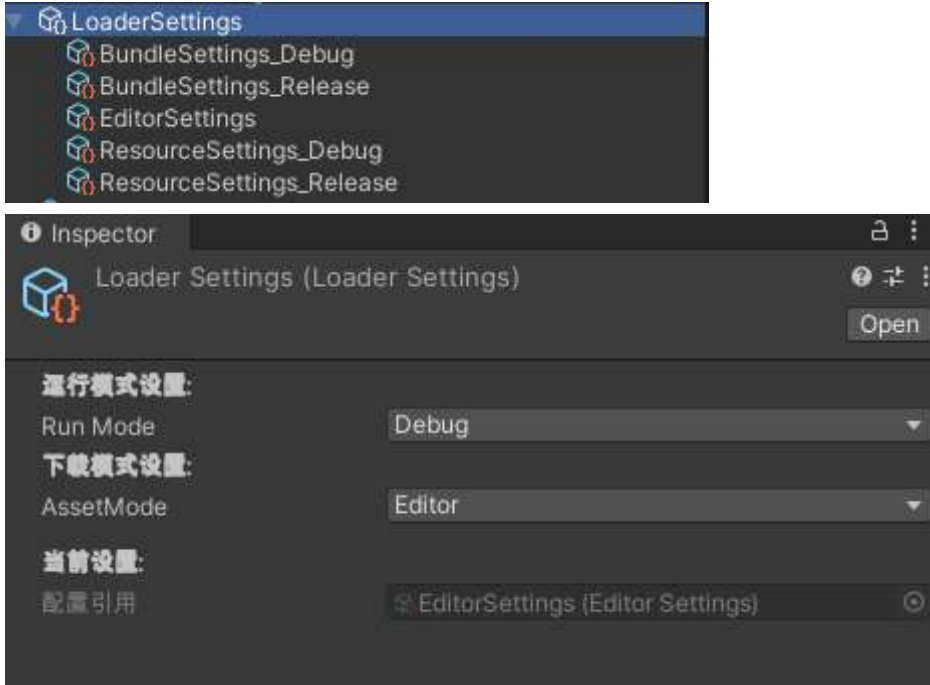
LoaderSettings
BundleSettings_Debug
BundleSettings_Release
EditorSettings
ResourceSettings_Debug
ResourceSettings_Release

Inspector

Loader Settings (Loader Settings)

Open

运行模式设置:

Run Mode
Debug

下载模式设置:

AssetMode
Editor

当前设置:

配置引用
EditorSettings (Editor Settings)